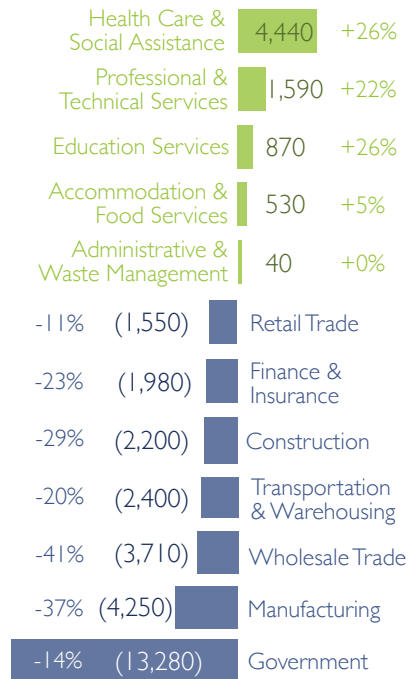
Health Care & Social Assistance 4,440 +26%

Professional & Technical Services 1,590 +22%

Education Services 870 +26%

Accommodation & Food Services 530 +5%

Administrative & Waste Management 40 +0%

-11% (1,550) Retail Trade

-23% (1,980) Finance & Insurance

-29% (2,200) Construction

-20% (2,400) Transportation & Warehousing

-41% (3,710) Wholesale Trade

-37% (4,250) Manufacturing

-14% (13,280) Government